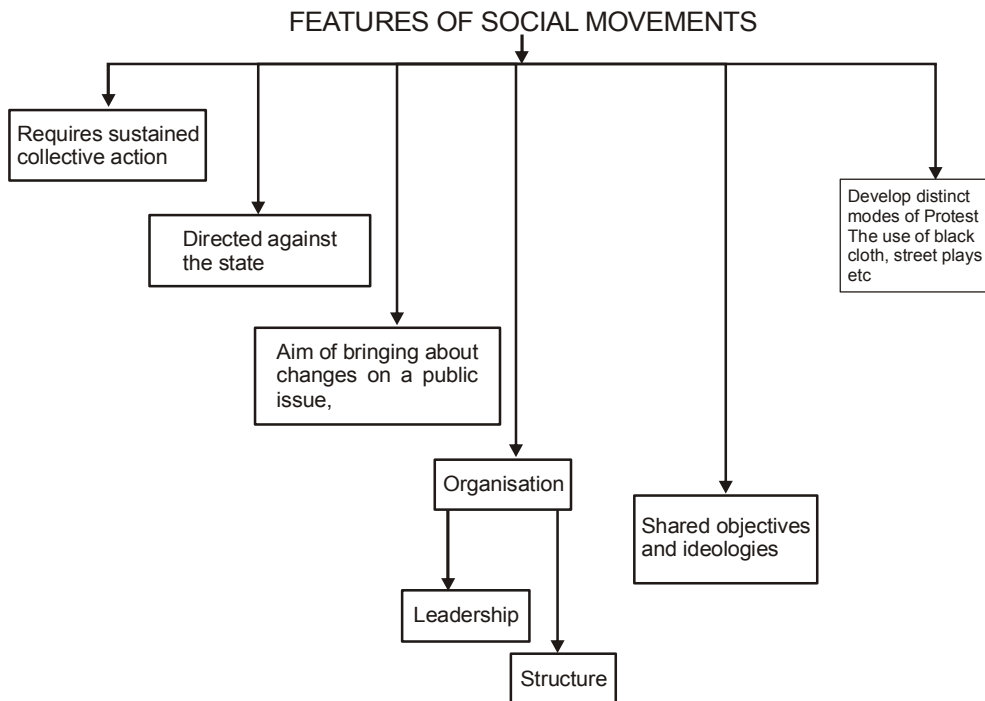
FEATURES OF SOCIAL MOVEMENTS

Requires sustained collective action

Directed against the state

Aim of bringing about changes on a public issue,

Organisation

Leadership

Structure

Shared objectives and ideologies

Develop distinct modes of Protest The use of black cloth, street plays etc